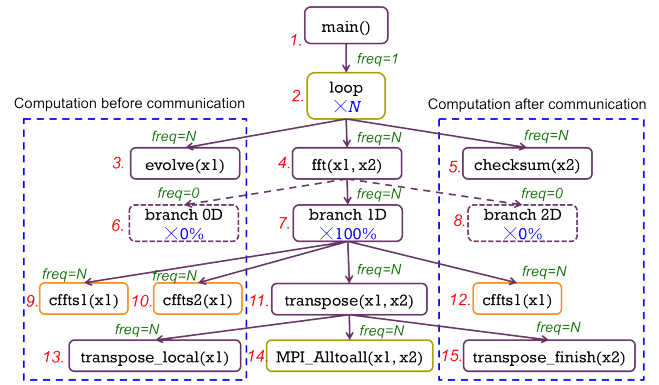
1. main()

freq=1

2. loop
×N

Computation before communication

Computation after communication

freq=N

freq=N

freq=N

3. evolve(x1)

4. fft(x1, x2)

5. checksum(x2)

freq=0

freq=N

freq=0

6. branch 0D
×0%

7. branch 1D
×100%

8. branch 2D
×0%

freq=N

freq=N

freq=N

freq=N

9. cffts1(x1)

10. cffts2(x1)

11. transpose(x1, x2)

12. cffts1(x1)

freq=N

freq=N

freq=N

13. transpose_local(x1)

14. MPI_Alltoall(x1, x2)

15. transpose_finish(x2)